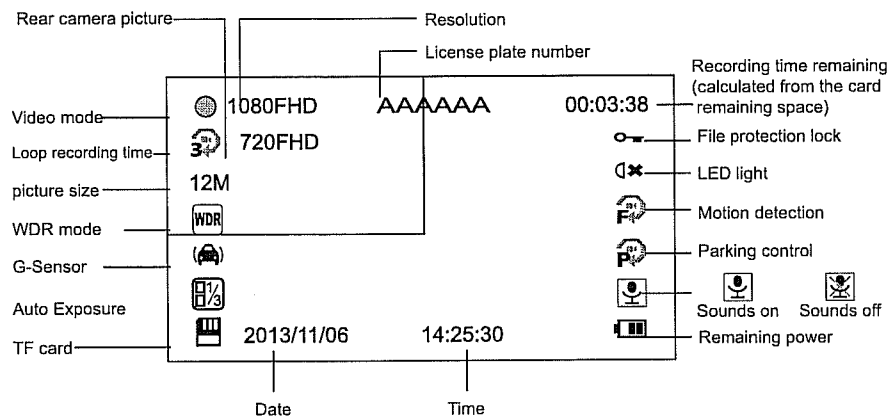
Rear camera picture
Resolution
License plate number
Recording time remaining (calculated from the card remaining space)
Video mode
1080FHD
AAAAAA
00:03:38
Loop recording time
720FHD
File protection lock
picture size
12M
LED light
WDR mode
WDR
Motion detection
G-Sensor
Parking control
Auto Exposure
Sounds on
Sounds off
TF card
2013/11/06
14:25:30
Remaining power
Date
Time